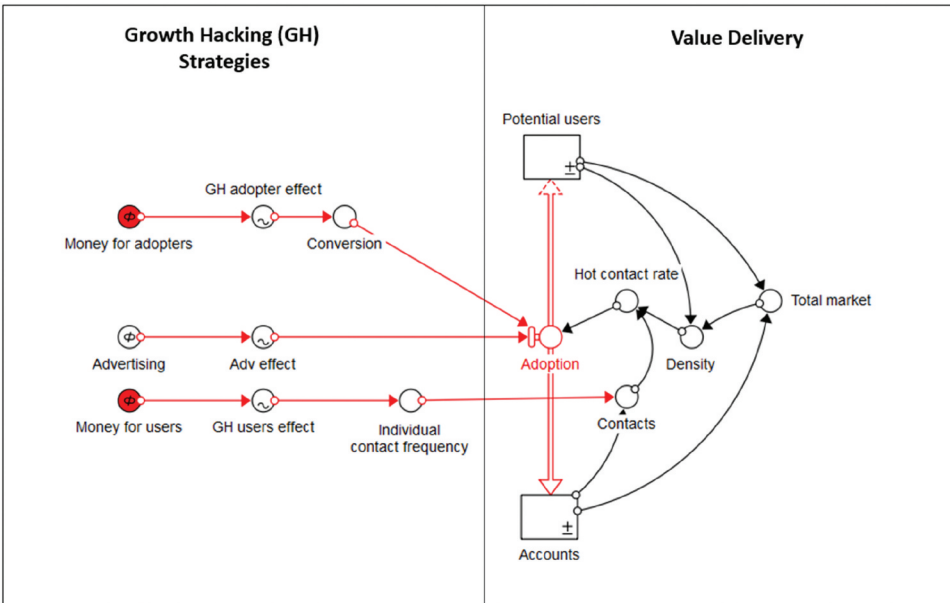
Growth Hacking (GH) Strategies

Value Delivery

Potential users

GH adopter effect

Money for adopters

Conversion

Hot contact rate

Total market

Advertising

Adv effect

Adoption

Density

Money for users

GH users effect

Individual contact frequency

Contacts

Accounts